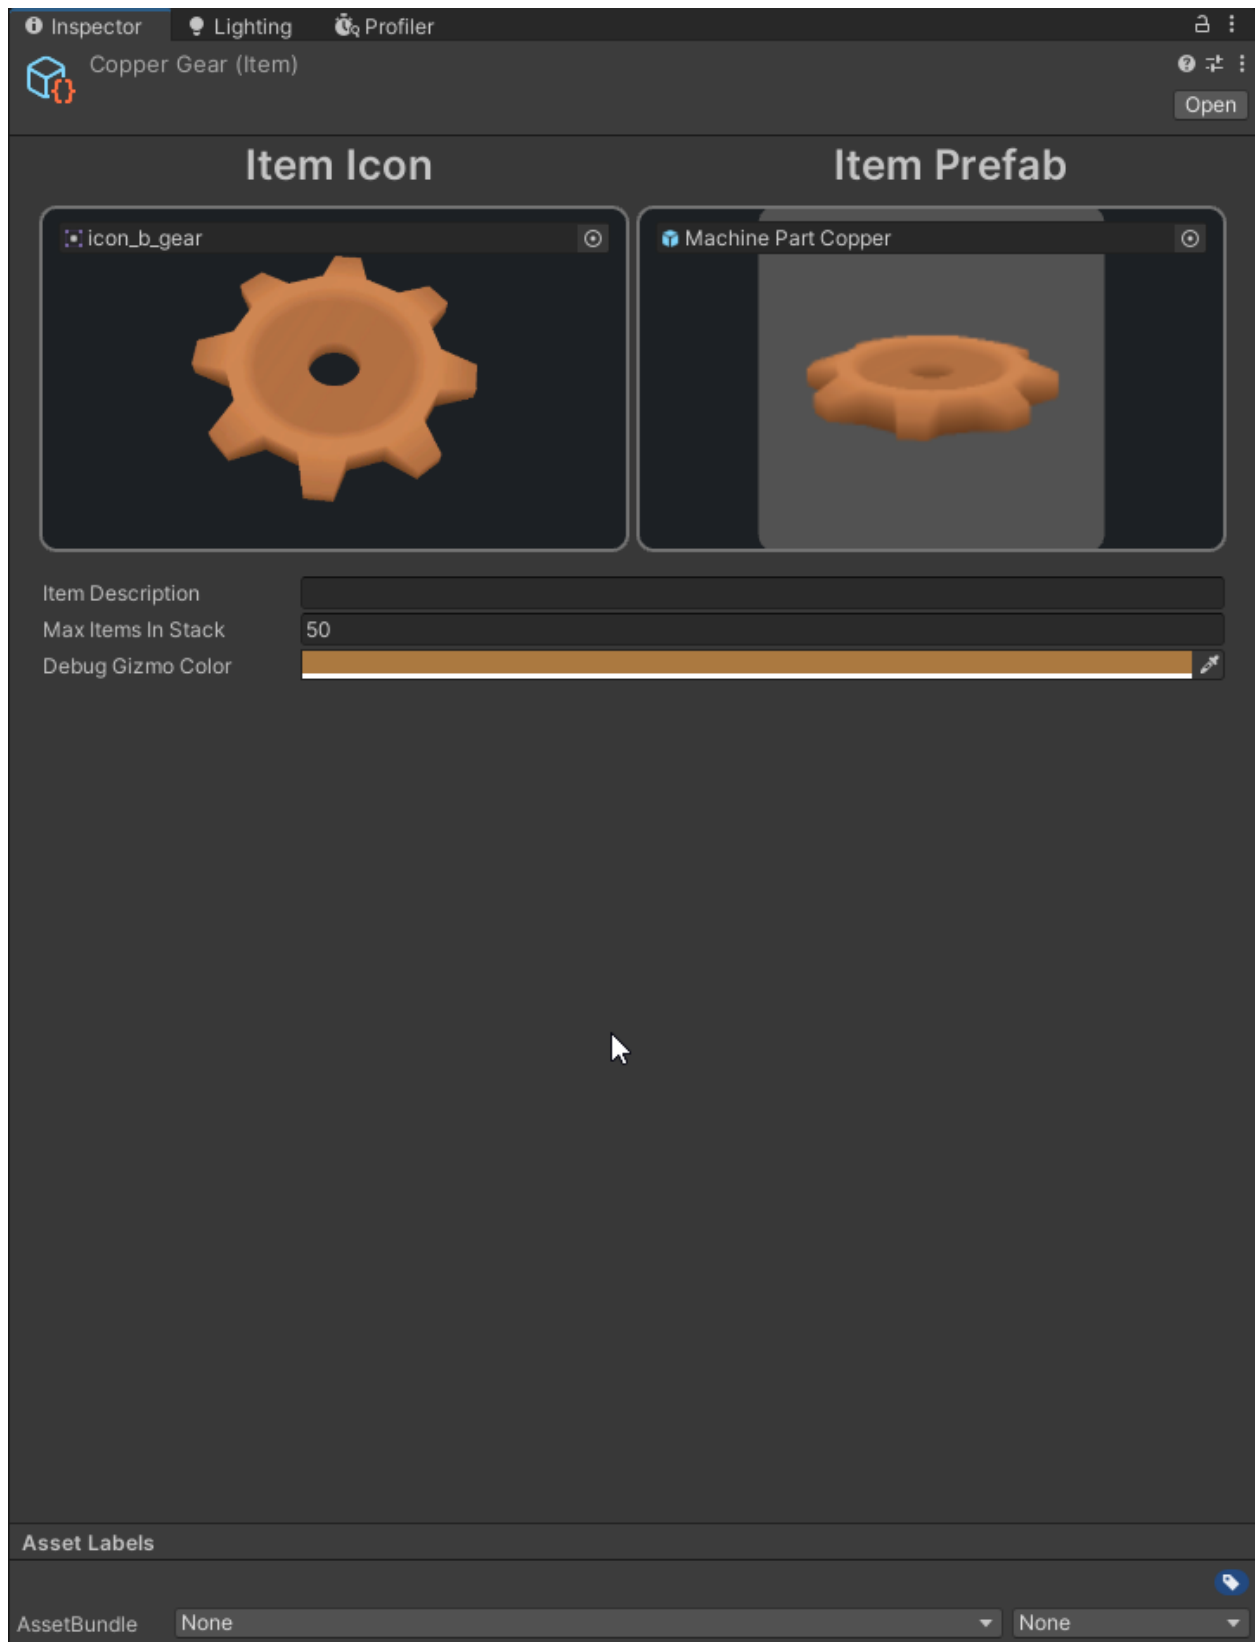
Inspector Lighting Profiler

Copper Gear (Item)

Open

Item Icon

Item Prefab

icon_b_gear

Machine Part Copper

Item Description

Max Items In Stack 50

Debug Gizmo Color

Asset Labels

AssetBundle None None